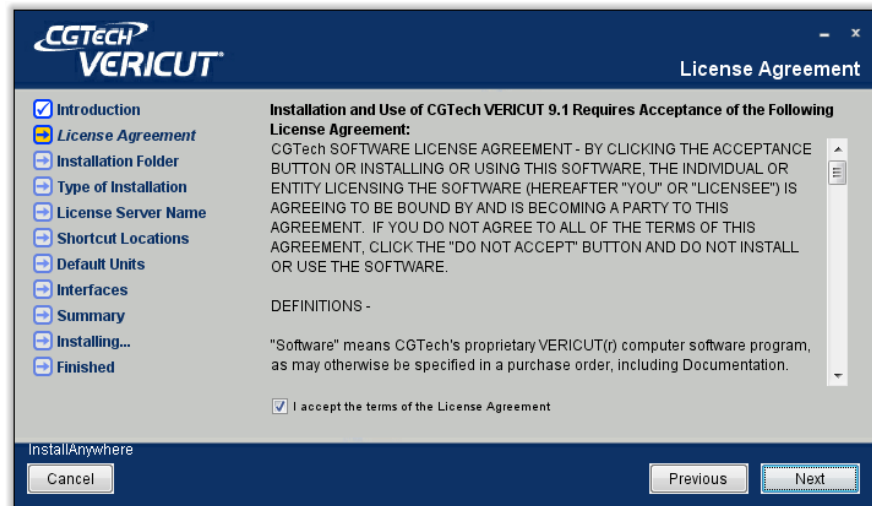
CGTECH VERICUT®

License Agreement

Introduction
License Agreement
Installation Folder
Type of Installation
License Server Name
Shortcut Locations
Default Units
Interfaces
Summary
Installing...
Finished

Installation and Use of CGTech VERICUT 9.1 Requires Acceptance of the Following License Agreement:

CGTech SOFTWARE LICENSE AGREEMENT - BY CLICKING THE ACCEPTANCE BUTTON OR INSTALLING OR USING THIS SOFTWARE, THE INDIVIDUAL OR ENTITY LICENSING THE SOFTWARE (HEREAFTER "YOU" OR "LICENSEE") IS AGREEING TO BE BOUND BY AND IS BECOMING A PARTY TO THIS AGREEMENT. IF YOU DO NOT AGREE TO ALL OF THE TERMS OF THIS AGREEMENT, CLICK THE "DO NOT ACCEPT" BUTTON AND DO NOT INSTALL OR USE THE SOFTWARE.

DEFINITIONS -

"Software" means CGTech's proprietary VERICUT(r) computer software program, as may otherwise be specified in a purchase order, including Documentation.

I accept the terms of the License Agreement

InstallAnywhere

Cancel

Previous

Next